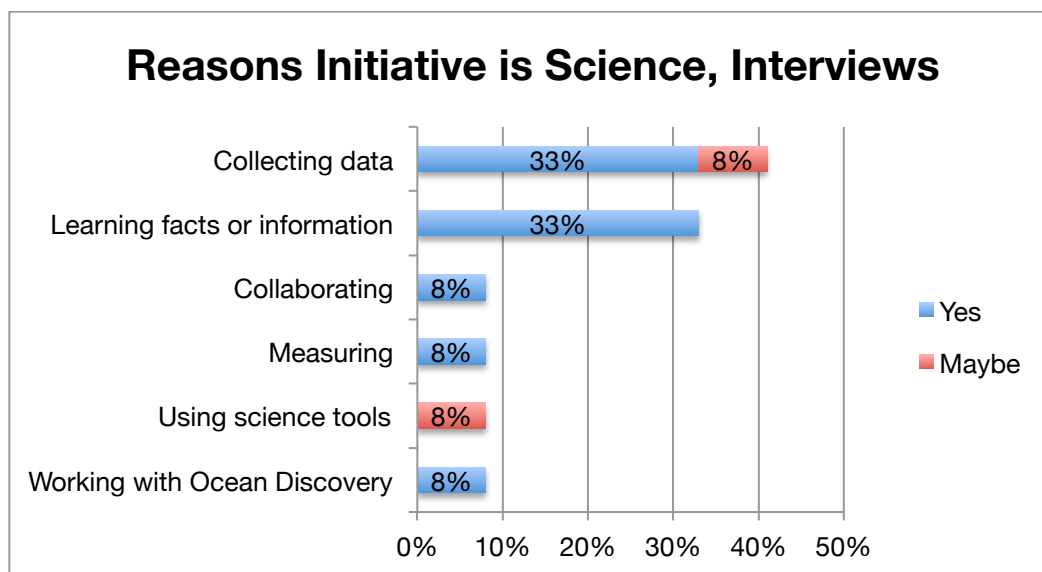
Reasons Initiative is Science, Interviews

| | Yes | Maybe |
|---|---|---|
| Collecting data | 33% | 8% |
| Learning facts or information | 33% | |
| Collaborating | 8% | |
| Measuring | 8% | |
| Using science tools | | 8% |
| Working with Ocean Discovery | 8% | |

0% 10% 20% 30% 40% 50%

Yes
Maybe